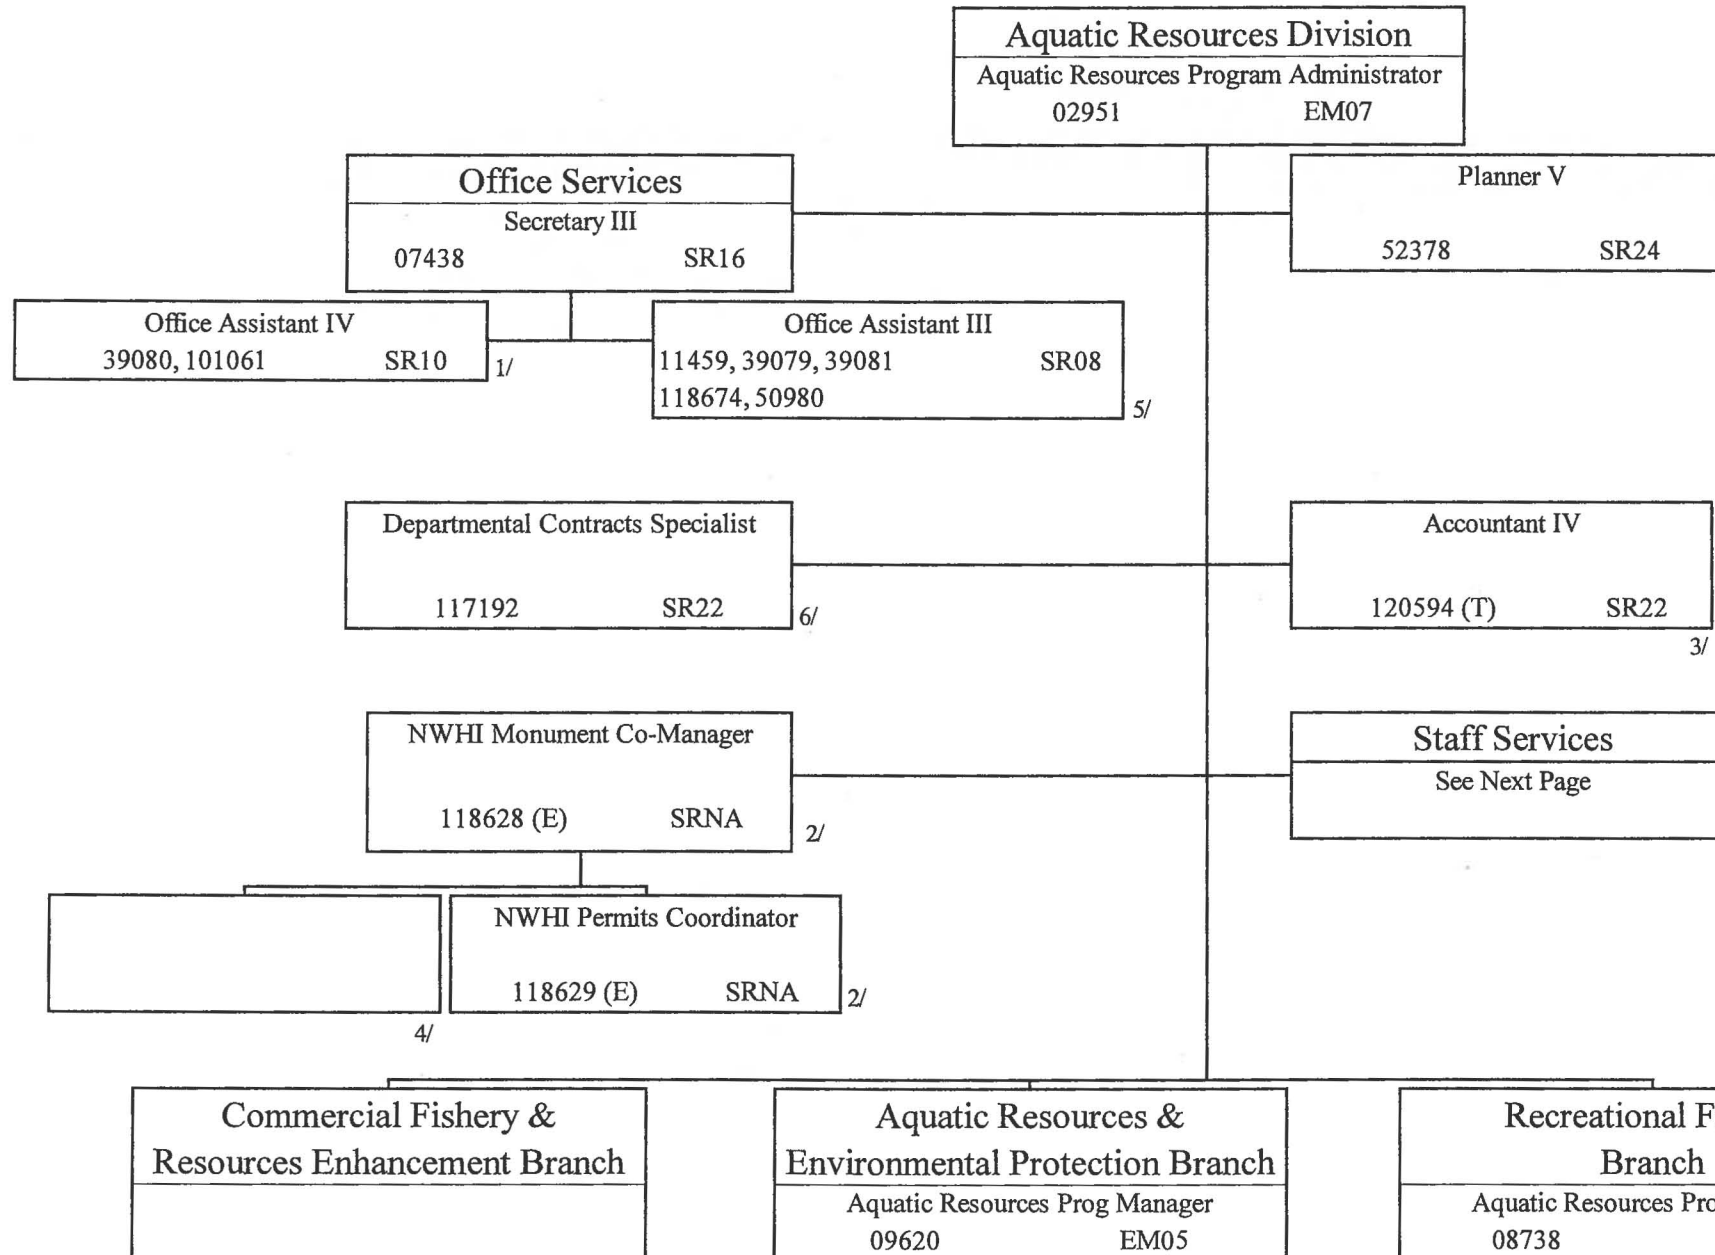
Aquatic Resources Division
Aquatic Resources Program Administrator
02951 EM07

Office Services
Secretary III
07438 SR16

Planner V
52378 SR24

Office Assistant IV
39080, 101061 SR10
1/

Office Assistant III
11459, 39079, 39081 SR08
118674, 50980
5/

Departmental Contracts Specialist
117192 SR22
6/

Accountant IV
120594 (T) SR22
3/

NWHI Monument Co-Manager
118628 (E) SRNA
2/

Staff Services
See Next Page

4/

NWHI Permits Coordinator
118629 (E) SRNA
2/

Commercial Fishery & Resources Enhancement Branch

Aquatic Resources & Environmental Protection Branch
Aquatic Resources Prog Manager
09620 EM05

Recreational F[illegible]
Branch
Aquatic Resources Pro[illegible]
08738